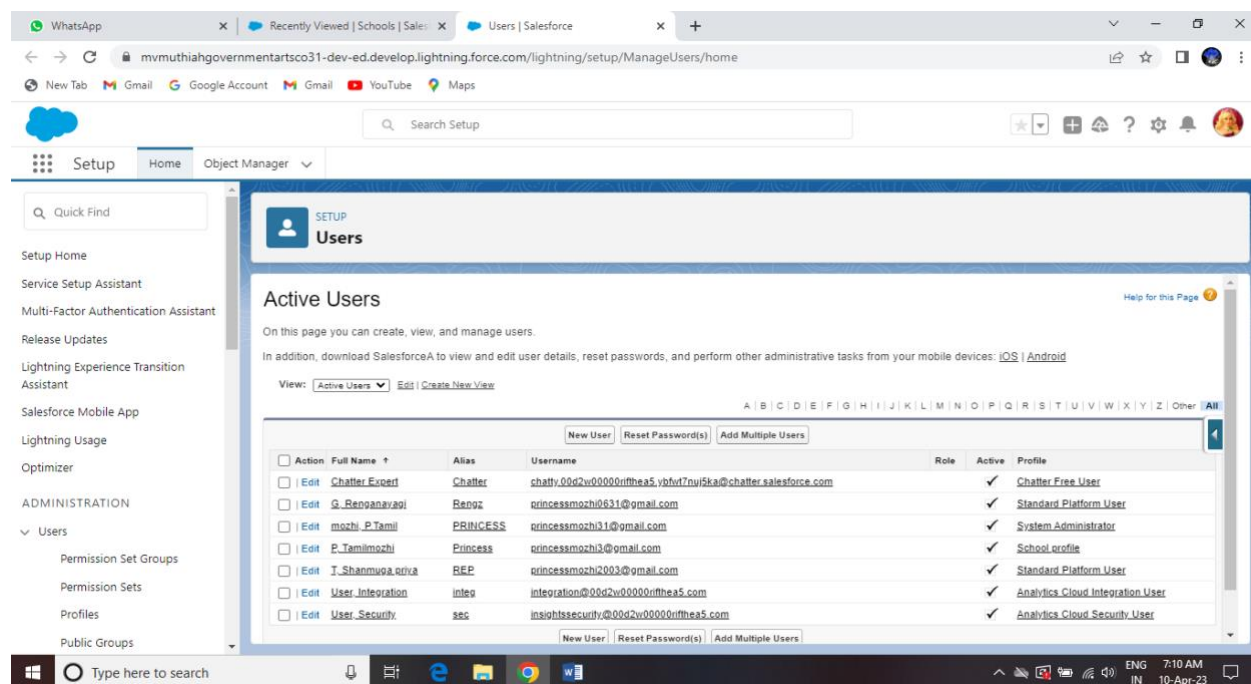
WhatsApp | Recently Viewed | Schools | Sales | Users | Salesforce

mvmuthiahgovernmentartsco31-dev-ed.develop.lightning.force.com/lightning/setup/ManageUsers/home

New Tab Gmail Google Account Gmail YouTube Maps

Search Setup

Setup Home Object Manager

Quick Find

Setup Home
Service Setup Assistant
Multi-Factor Authentication Assistant
Release Updates
Lightning Experience Transition Assistant
Salesforce Mobile App
Lightning Usage
Optimizer
ADMINISTRATION
Users
Permission Set Groups
Permission Sets
Profiles
Public Groups

SETUP
Users

Active Users

Help for this Page

On this page you can create, view, and manage users.

In addition, download SalesforceA to view and edit user details, reset passwords, and perform other administrative tasks from your mobile devices: iOS | Android

View: Active Users Edit | Create New View

A | B | C | D | E | F | G | H | I | J | K | L | M | N | O | P | Q | R | S | T | U | V | W | X | Y | Z | Other All

New User | Reset Password(s) | Add Multiple Users

| Action | Full Name ↑ | Alias | Username | Role | Active | Profile |
|---|---|---|---|---|---|---|
| Edit | Chatter Expert | Chatter | chatty.00d2w00000rifthea5.ybfwt7nuj5ka@chatter.salesforce.com | | ✓ | Chatter Free User |
| Edit | G, Renganayagi | Rengz | princessmozhi0631@gmail.com | | ✓ | Standard Platform User |
| Edit | mozhi, P Tamil | PRINCESS | princessmozhi31@gmail.com | | ✓ | System Administrator |
| Edit | P, Tamilmozhi | Princess | princessmozhi3@gmail.com | | ✓ | School profile |
| Edit | T, Shanmuga priya | REP | princessmozhi2003@gmail.com | | ✓ | Standard Platform User |
| Edit | User, Integration | integ | integration@00d2w00000rifthea5.com | | ✓ | Analytics Cloud Integration User |
| Edit | User, Security | sec | insightssecurity@00d2w00000rifthea5.com | | ✓ | Analytics Cloud Security User |

New User | Reset Password(s) | Add Multiple Users

Type here to search

ENG IN 7:10 AM 10-Apr-23